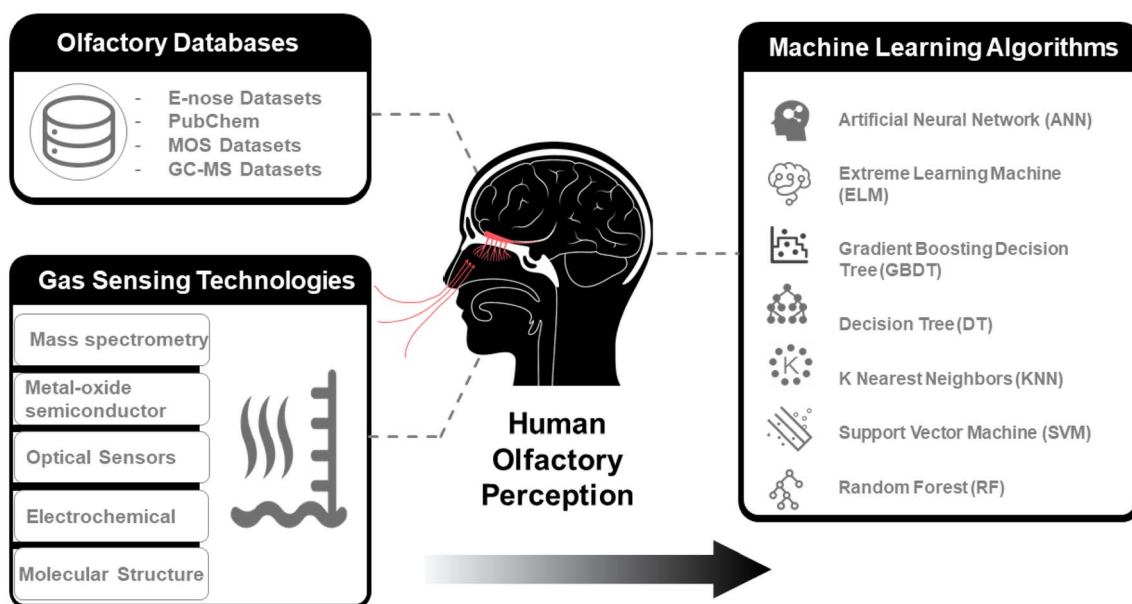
Olfactory Databases

- E-nose Datasets
- PubChem
- MOS Datasets
- GC-MS Datasets

Gas Sensing Technologies

Mass spectrometry

Metal-oxide semiconductor

Optical Sensors

Electrochemical

Molecular Structure

Human Olfactory Perception

Machine Learning Algorithms

Artificial Neural Network (ANN)

Extreme Learning Machine (ELM)

Gradient Boosting Decision Tree (GBDT)

Decision Tree (DT)

K

K Nearest Neighbors (KNN)

Support Vector Machine (SVM)

Random Forest (RF)